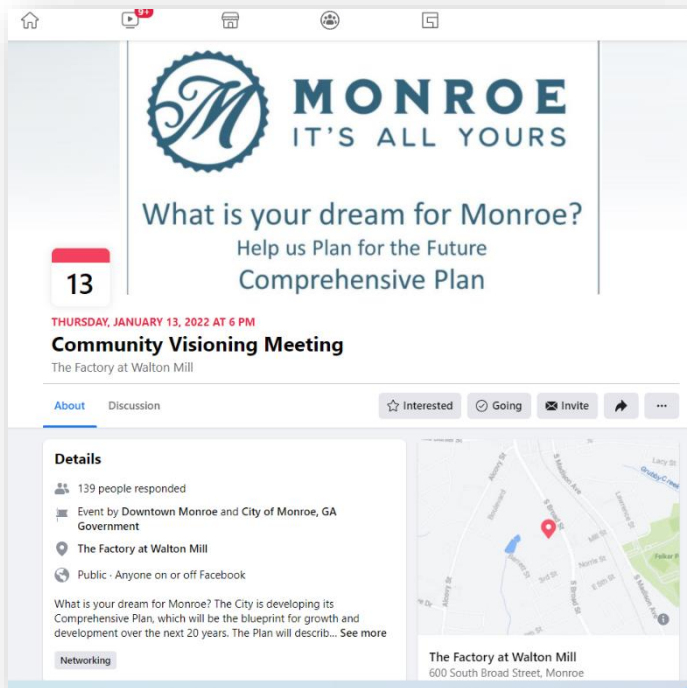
9+

M

MONROE
IT'S ALL YOURS

What is your dream for Monroe?
Help us Plan for the Future
Comprehensive Plan

13

THURSDAY, JANUARY 13, 2022 AT 6 PM
Community Visioning Meeting
The Factory at Walton Mill

About Discussion

Interested Going Invite ···

Details

139 people responded

Event by Downtown Monroe and City of Monroe, GA Government

The Factory at Walton Mill

Public · Anyone on or off Facebook

What is your dream for Monroe? The City is developing its Comprehensive Plan, which will be the blueprint for growth and development over the next 20 years. The Plan will describ... See more

Networking

Alcovy St
S Broad St
S Madison Ave
Mill St
North St
3rd St
5th St
S Broad St
S Madison Ave
Lacy St
Felker P

The Factory at Walton Mill
600 South Broad Street, Monroe